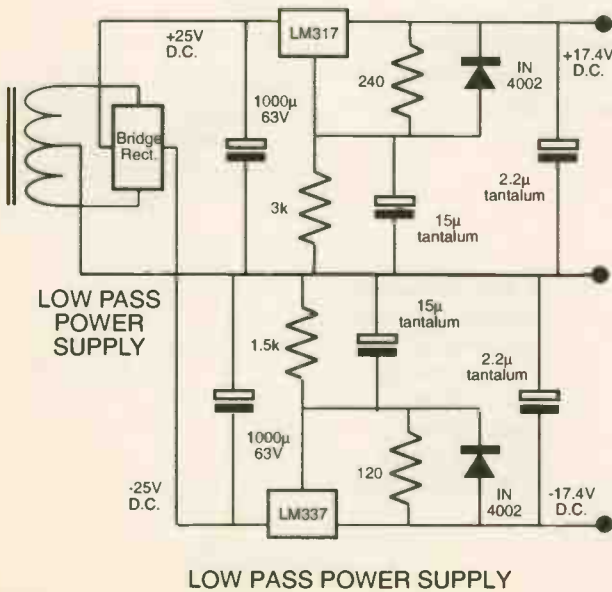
+25V D.C.

LM317

240

IN 4002

+17.4V D.C.

Bridge Rect.

1000µ 63V

3k

15µ tantalum

2.2µ tantalum

LOW PASS POWER SUPPLY

1.5k

15µ tantalum

2.2µ tantalum

1000µ 63V

120

IN 4002

-25V D.C.

LM337

-17.4V D.C.

LOW PASS POWER SUPPLY